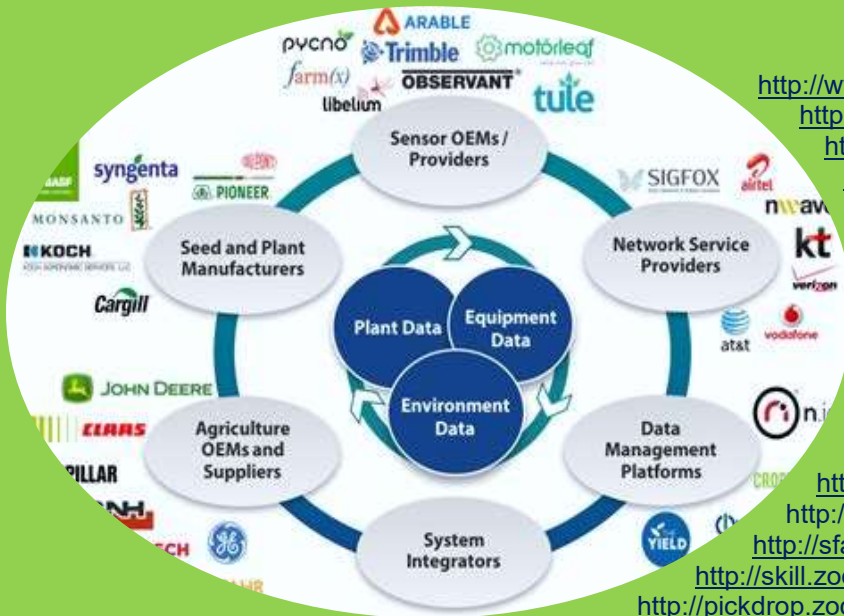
ARABLE
pycno
Trimble
motorleaf
farm(x)
OBSERVANT
libelium
tule
http://w
http
ht
Sensor OEMs / Providers
syngenta
PIONEER
MONSANTO
KOCH
Cargill
Seed and Plant Manufacturers
SIGFOX
airtel
nwav
kt
verizon
Network Service Providers
at&t
vodafone
Plant Data
Equipment Data
Environment Data
JOHN DEERE
CLAAS
PILLAR
Agriculture OEMs and Suppliers
Data Management Platforms
n.i
htt
http:/
http://sfa
http://skill.zo
http://pickdrop.zo
System Integrators
YIELD